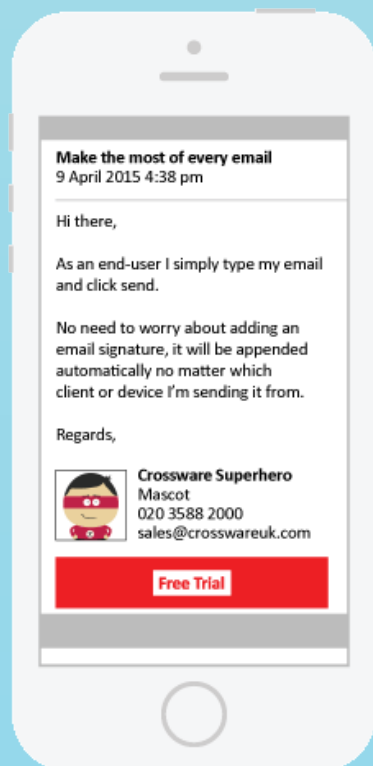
Make the most of every email
9 April 2015 4:38 pm

Hi there,

As an end-user I simply type my email and click send.

No need to worry about adding an email signature, it will be appended automatically no matter which client or device I'm sending it from.

Regards,

Crossware Superhero
Mascot
020 3588 2000
sales@crosswareuk.com

Free Trial